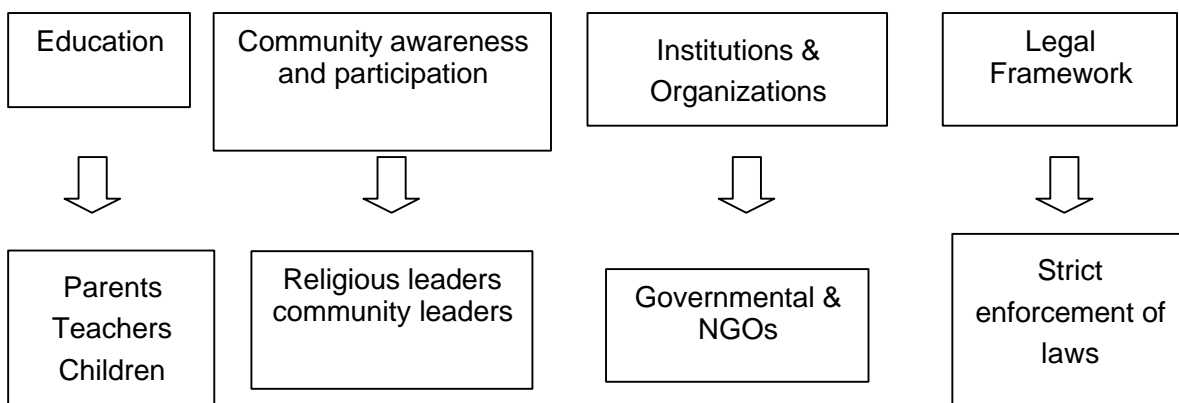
Education

Community awareness and participation

Institutions & Organizations

Legal Framework

Parents
Teachers
Children

Religious leaders community leaders

Governmental & NGOs

Strict enforcement of laws